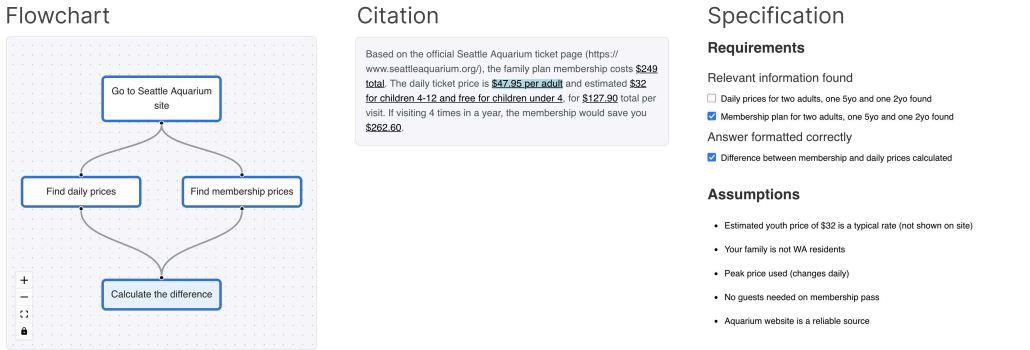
Flowchart

Go to Seattle Aquarium site

Find daily prices

Find membership prices

Calculate the difference

+
−

Citation

Based on the official Seattle Aquarium ticket page (https://www.seattleaquarium.org/), the family plan membership costs $249 total. The daily ticket price is $47.95 per adult and estimated $32 for children 4-12 and free for children under 4, for $127.90 total per visit. If visiting 4 times in a year, the membership would save you $262.60.

Specification

Requirements

Relevant information found

Daily prices for two adults, one 5yo and one 2yo found

Membership plan for two adults, one 5yo and one 2yo found

Answer formatted correctly

Difference between membership and daily prices calculated

Assumptions

- Estimated youth price of $32 is a typical rate (not shown on site)
- Your family is not WA residents
- Peak price used (changes daily)
- No guests needed on membership pass
- Aquarium website is a reliable source